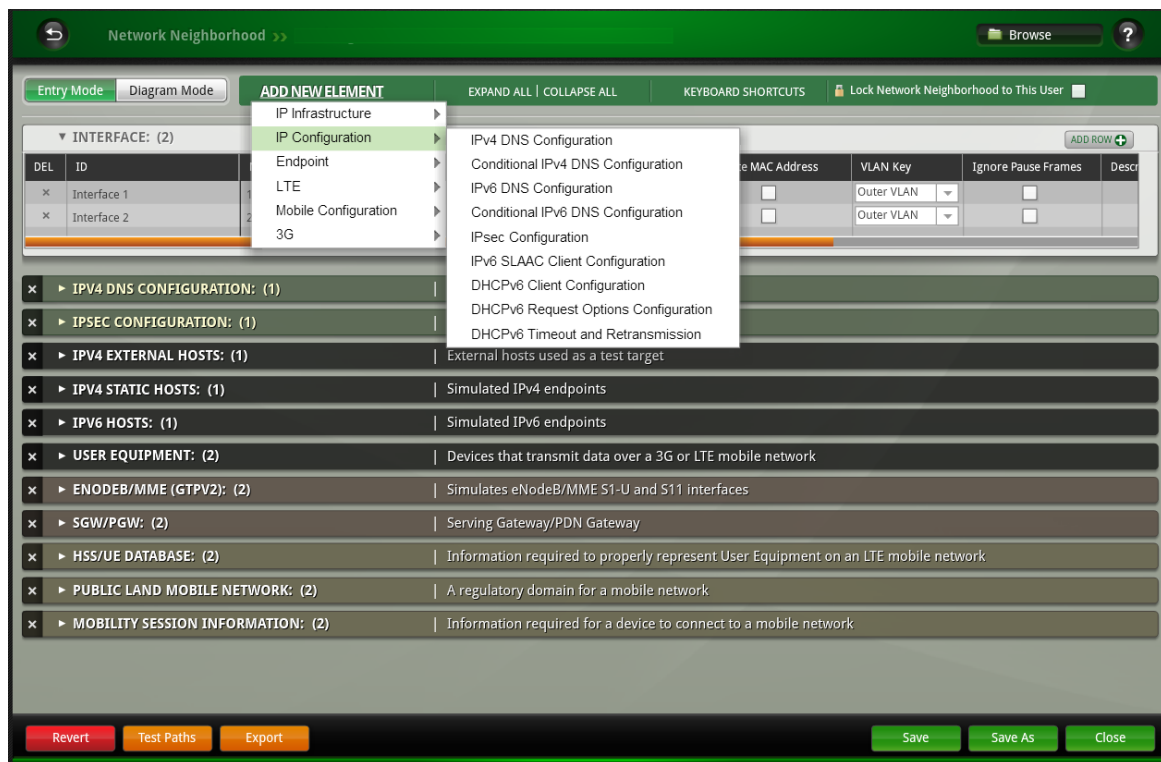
Network Neighborhood >>

Browse

?

Entry Mode Diagram Mode ADD NEW ELEMENT EXPAND ALL | COLLAPSE ALL KEYBOARD SHORTCUTS Lock Network Neighborhood to This User

IP Infrastructure
IP Configuration
Endpoint
LTE
Mobile Configuration
3G

IPv4 DNS Configuration
Conditional IPv4 DNS Configuration
IPv6 DNS Configuration
Conditional IPv6 DNS Configuration
IPsec Configuration
IPv6 SLAAC Client Configuration
DHCPv6 Client Configuration
DHCPv6 Request Options Configuration
DHCPv6 Timeout and Retransmission

▼ INTERFACE: (2)

ADD ROW

| DEL | ID | | e MAC Address | VLAN Key | Ignore Pause Frames | Descr |
|---|---|---|---|---|---|---|
| × | Interface 1 | 1 | | Outer VLAN | | |
| × | Interface 2 | 2 | | Outer VLAN | | |

× ► IPV4 DNS CONFIGURATION: (1) |

× ► IPSEC CONFIGURATION: (1) |

× ► IPV4 EXTERNAL HOSTS: (1) | External hosts used as a test target

× ► IPV4 STATIC HOSTS: (1) | Simulated IPv4 endpoints

× ► IPV6 HOSTS: (1) | Simulated IPv6 endpoints

× ► USER EQUIPMENT: (2) | Devices that transmit data over a 3G or LTE mobile network

× ► ENODEB/MME (GTPV2): (2) | Simulates eNodeB/MME S1-U and S11 interfaces

× ► SGW/PGW: (2) | Serving Gateway/PDN Gateway

× ► HSS/UE DATABASE: (2) | Information required to properly represent User Equipment on an LTE mobile network

× ► PUBLIC LAND MOBILE NETWORK: (2) | A regulatory domain for a mobile network

× ► MOBILITY SESSION INFORMATION: (2) | Information required for a device to connect to a mobile network

Revert Test Paths Export Save Save As Close